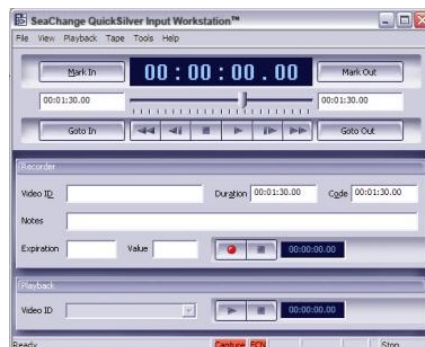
SeaChange QuickSilver Input Workstation™

File View Playback Tape Tools Help

Mark In
00 : 00 : 00 . 00
Mark Out
00:01:30.00
00:01:30.00
Goto In
Goto Out

Recorder
Video ID
Duration 00:01:30.00
Code 00:01:30.00
Notes
Expiration
Value
00:00:00.00

Playback
Video ID
00:00:00.00

Ready
Capture
ECN
Stop